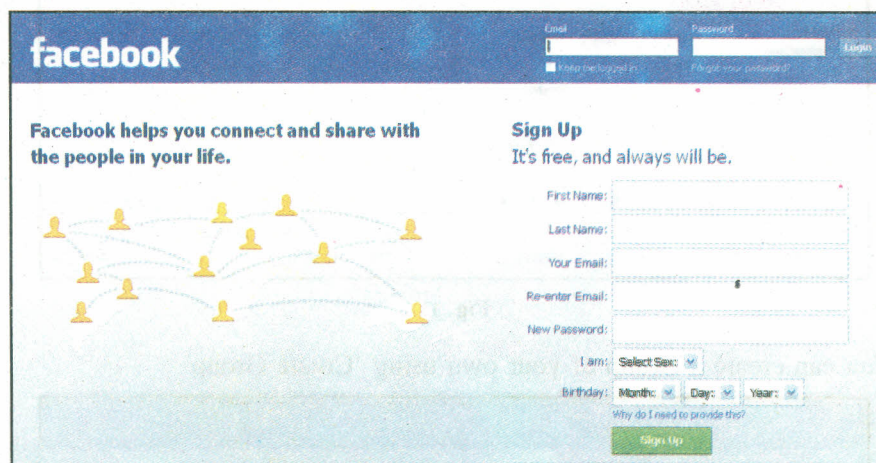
facebook

Email

Password

Login

Keep me logged in

Forgot your password?

Facebook helps you connect and share with the people in your life.

Sign Up

It's free, and always will be.

First Name:

Last Name:

Your Email:

Re-enter Email:

New Password:

I am: Select Sex:

Birthday: Month: Day: Year:

Why do I need to provide this?

Sign Up